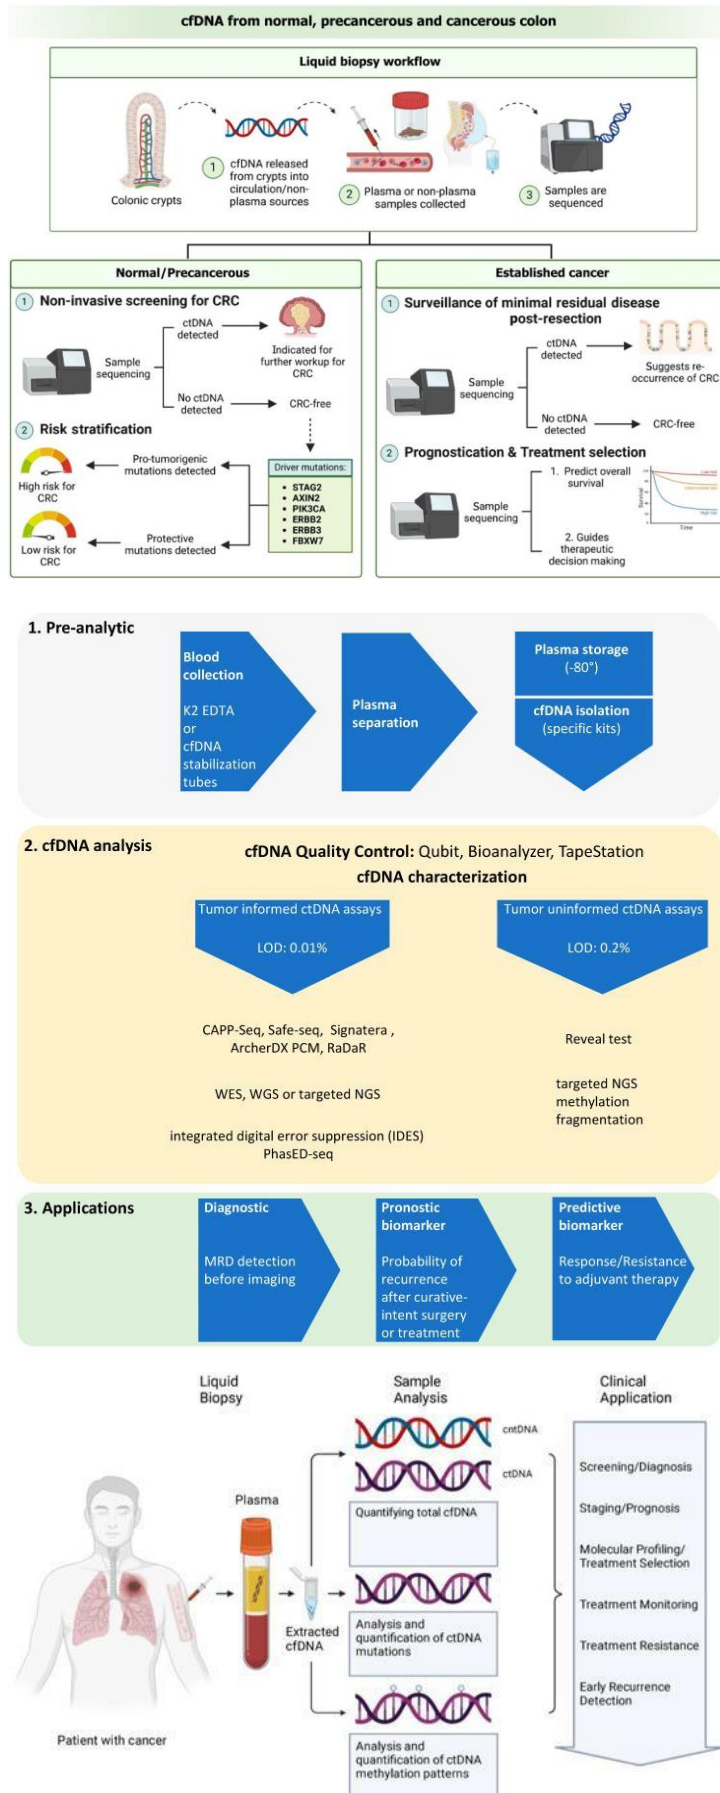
cfDNA from normal, precancerous and cancerous colon

Liquid biopsy workflow

Colonic crypts

1 cfDNA released from crypts into circulation/non-plasma sources

2 Plasma or non-plasma samples collected

3 Samples are sequenced

Normal/Precancerous

1 Non-invasive screening for CRC

Sample sequencing

ctDNA detected

Indicated for further workup for CRC

No ctDNA detected

CRC-free

2 Risk stratification

High risk for CRC

Pro-tumorigenic mutations detected

Driver mutations:
- STAG2
- AXIN2
- PIK3CA
- ERBB2
- ERBB3
- FBXW7

Low risk for CRC

Protective mutations detected

Established cancer

1 Surveillance of minimal residual disease post-resection

Sample sequencing

ctDNA detected

Suggests re-occurrence of CRC

No ctDNA detected

CRC-free

2 Prognostication & Treatment selection

Sample sequencing

1. Predict overall survival

2. Guides therapeutic decision making

Survival

Time

1. Pre-analytic

Blood collection

K2 EDTA or cfDNA stabilization tubes

Plasma separation

Plasma storage (-80°)

cfDNA isolation (specific kits)

2. cfDNA analysis

cfDNA Quality Control: Qubit, Bioanalyzer, TapeStation

cfDNA characterization

Tumor informed ctDNA assays

LOD: 0.01%

Tumor uninformed ctDNA assays

LOD: 0.2%

CAPP-Seq, Safe-seq, Signatera , ArcherDX PCM, RaDaR

WES, WGS or targeted NGS

integrated digital error suppression (IDES) PhasED-seq

Reveal test

targeted NGS
methylation
fragmentation

3. Applications

Diagnostic

MRD detection before imaging

Pronostic biomarker

Probability of recurrence after curative-intent surgery or treatment

Predictive biomarker

Response/Resistance to adjuvant therapy

Liquid Biopsy

Sample Analysis

Clinical Application

Plasma

cnntDNA

ctDNA

Quantifying total cfDNA

Extracted cfDNA

Analysis and quantification of ctDNA mutations

Analysis and quantification of ctDNA methylation patterns

Patient with cancer

Screening/Diagnosis

Staging/Prognosis

Molecular Profiling/ Treatment Selection

Treatment Monitoring

Treatment Resistance

Early Recurrence Detection